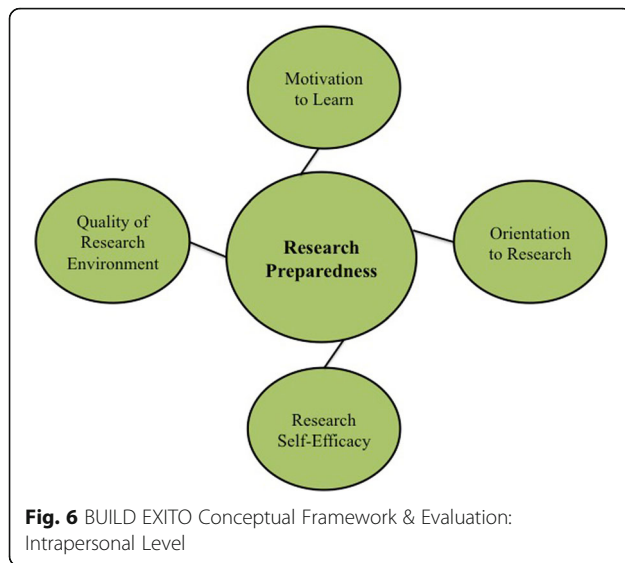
Motivation to Learn

Quality of Research Environment

Research Preparedness

Orientation to Research

Research Self-Efficacy

**Fig. 6** BUILD EXITO Conceptual Framework & Evaluation: Intrapersonal Level